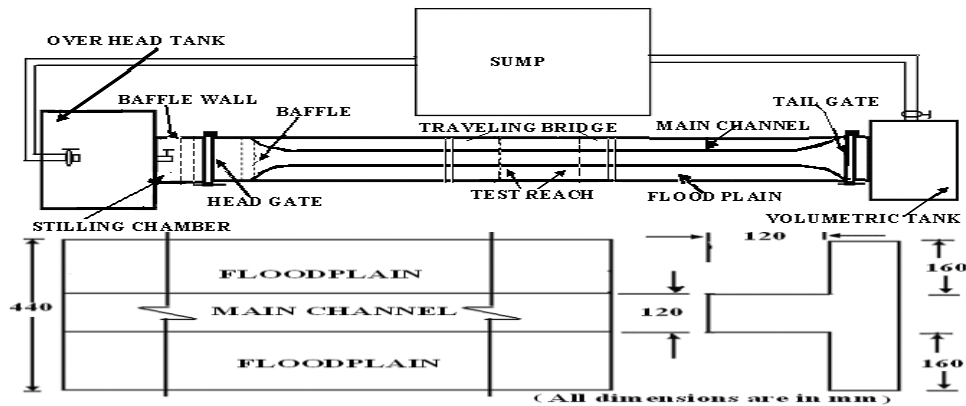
OVER HEAD TANK

SUMP

BAFFLE WALL

BAFFLE

TAIL GATE

TRAVELING BRIDGE

MAIN CHANNEL

HEAD GATE

TEST REACH

FLOOD PLAIN

STILLING CHAMBER

VOLUMETRIC TANK

440

FLOODPLAIN

MAIN CHANNEL

FLOODPLAIN

120

120

160

160

(All dimensions are in mm)